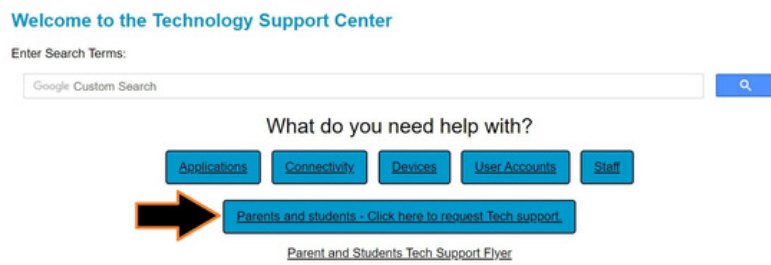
Welcome to the Technology Support Center

Enter Search Terms:

Google Custom Search

What do you need help with?

Applications Connectivity Devices User Accounts Staff

Parents and students - Click here to request Tech support.

Parent and Students Tech Support Flyer